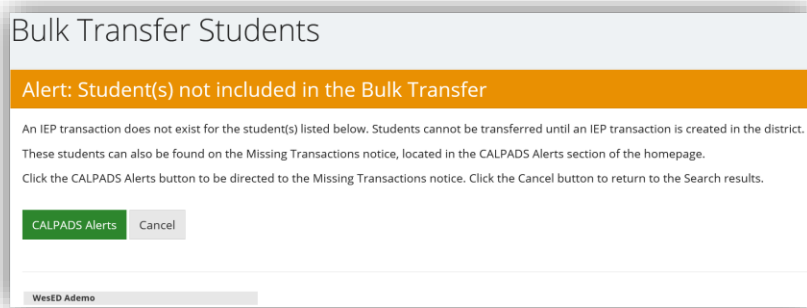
Bulk Transfer Students

Alert: Student(s) not included in the Bulk Transfer

An IEP transaction does not exist for the student(s) listed below. Students cannot be transferred until an IEP transaction is created in the district.

These students can also be found on the Missing Transactions notice, located in the CALPADS Alerts section of the homepage.

Click the CALPADS Alerts button to be directed to the Missing Transactions notice. Click the Cancel button to return to the Search results.

CALPADS Alerts Cancel

WesED Ademo